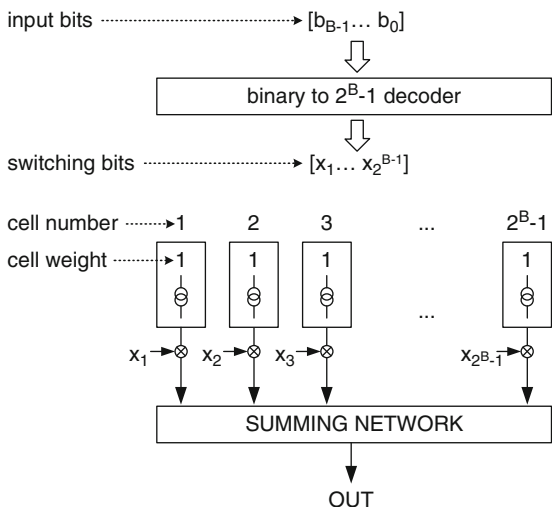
input bits $[b_{B-1} \dots b_0]$

binary to $2^B$-1 decoder

switching bits $[x_1 \dots x_{2^{B-1}}]$

cell number 1 2 3 ... $2^B$-1

cell weight 1 1 1 1

...

$x_1$ $x_2$ $x_3$ $x_{2^B-1}$

SUMMING NETWORK

OUT